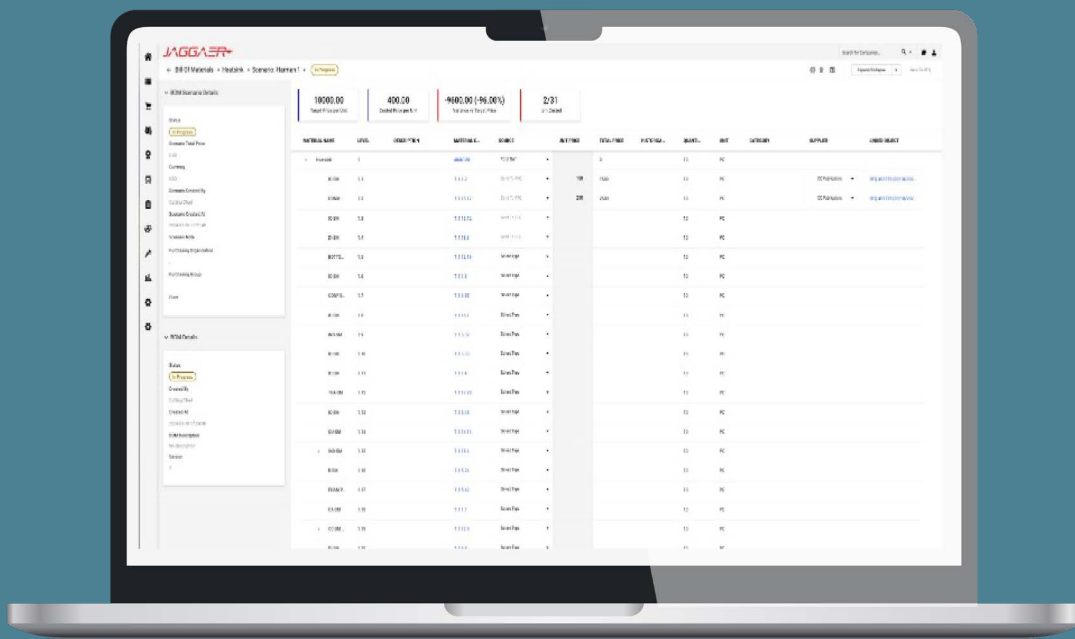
JAGGAER

← Bill Of Materials › Heatsink › Scenario: Harmon 1 › In Progress

Search for Companies...

∨ BOM Scenario Details

Status
In Progress
Scenario Total Price
Currency
Scenario Created By
Scenario Created At
Scenario Note
Purchasing Organization
Purchasing Group
Plant

∨ BOM Details

Status
In Progress
Created By
Created At
BOM Description
Version

10000.00
Target Price per Unit

400.00
Costed Price per Unit

-9600.00 (-96.00%)
Variance to Target Price

2/31
Line Costed

| MATERIAL NAME | LEVEL | DESCRIPTION | MATERIAL N... | SOURCE | UNIT PRICE | TOTAL PRICE | PRICE SCA... | QUANTI... | UNIT | CATEGORY | SUPPLIER | LINKED OBJECT |
|---|---|---|---|---|---|---|---|---|---|---|---|---|
| Heatsink | 1 | | | | | 0 | | 1 | PC | | | |
| | 1.1 | | 1.1.1.1 | | 100 | 2500 | | 10 | PC | | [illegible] | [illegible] |
| | 1.2 | | 1.1.1.2 | | 200 | 2500 | | 10 | PC | | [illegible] | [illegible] |
| | 1.3 | | | | | | | 10 | PC | | | |
| | 1.4 | | | | | | | 10 | PC | | | |
| BOTTO... | 1.5 | | | | | | | 10 | PC | | | |
| | 1.6 | | | | | | | 10 | PC | | | |
| CONFIG... | 1.7 | | | | | | | 10 | PC | | | |
| | 1.8 | | | | | | | 10 | PC | | | |
| | 1.9 | | | | | | | 10 | PC | | | |
| | 1.10 | | | | | | | 10 | PC | | | |
| | 1.11 | | | | | | | 10 | PC | | | |
| | 1.12 | | | | | | | 10 | PC | | | |
| | 1.13 | | | | | | | 10 | PC | | | |
| | 1.14 | | | | | | | 10 | PC | | | |
| | 1.15 | | | | | | | 10 | PC | | | |
| | 1.16 | | | | | | | 10 | PC | | | |
| | 1.17 | | | | | | | 10 | PC | | | |
| | 1.18 | | | | | | | 10 | PC | | | |
| | 1.19 | | | | | | | 10 | PC | | | |
| | 1.20 | | | | | | | 10 | PC | | | |